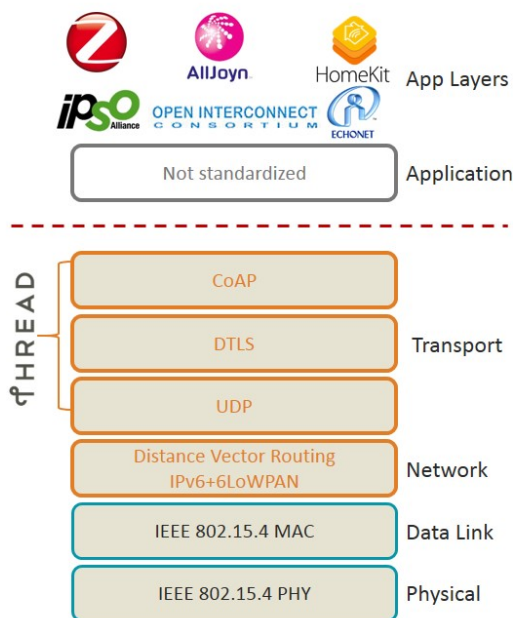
AllJoyn

HomeKit

App Layers

IPSO Alliance

OPEN INTERCONNECT CONSORTIUM

ECHONET

Not standardized

Application

THREAD

CoAP

DTLS

Transport

UDP

Distance Vector Routing IPv6+6LoWPAN

Network

IEEE 802.15.4 MAC

Data Link

IEEE 802.15.4 PHY

Physical